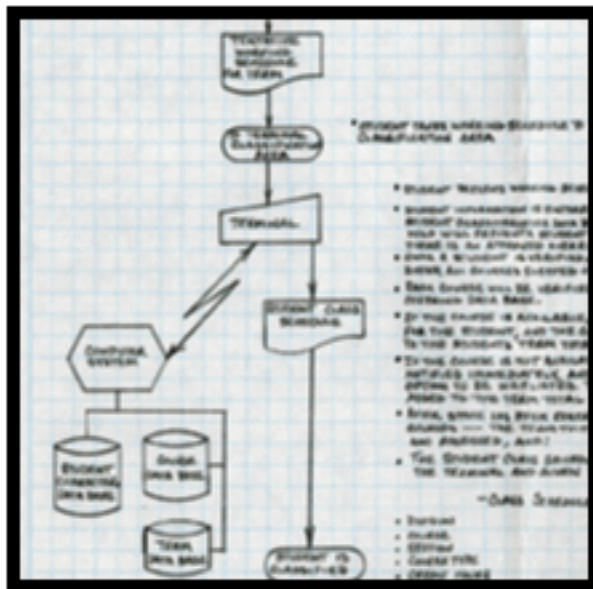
TENTATIVE WORKING SCHEDULE FOR TERM

TO TERMINAL CLASSIFICATION AREA

* STUDENT TAKES WORKING SCHEDULE TO CLASSIFICATION AREA

TERMINAL

* STUDENT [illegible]

* STUDENT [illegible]

* ONCE A STUDENT IS VERIFIED, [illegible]

* EACH COURSE WILL BE VERIFIED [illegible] DATA BASE.

STUDENT CLASS SCHEDULE

* IF THE COURSE IS AVAILABLE, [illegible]

COMPUTER SYSTEM

* IF THE COURSE IS NOT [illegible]

* ONCE, WHEN ALL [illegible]

* THE STUDENT CLASS SCHEDULE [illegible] THE TERMINAL AND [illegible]

STUDENT CHARACTERISTIC DATA BASE

COURSE DATA BASE

- CLASS SCHEDULE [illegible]

TERM DATA BASE

* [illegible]
* COURSE
* SECTION
* COURSE TYPE
* CREDIT HOURS

STUDENT IS CLASSIFIED